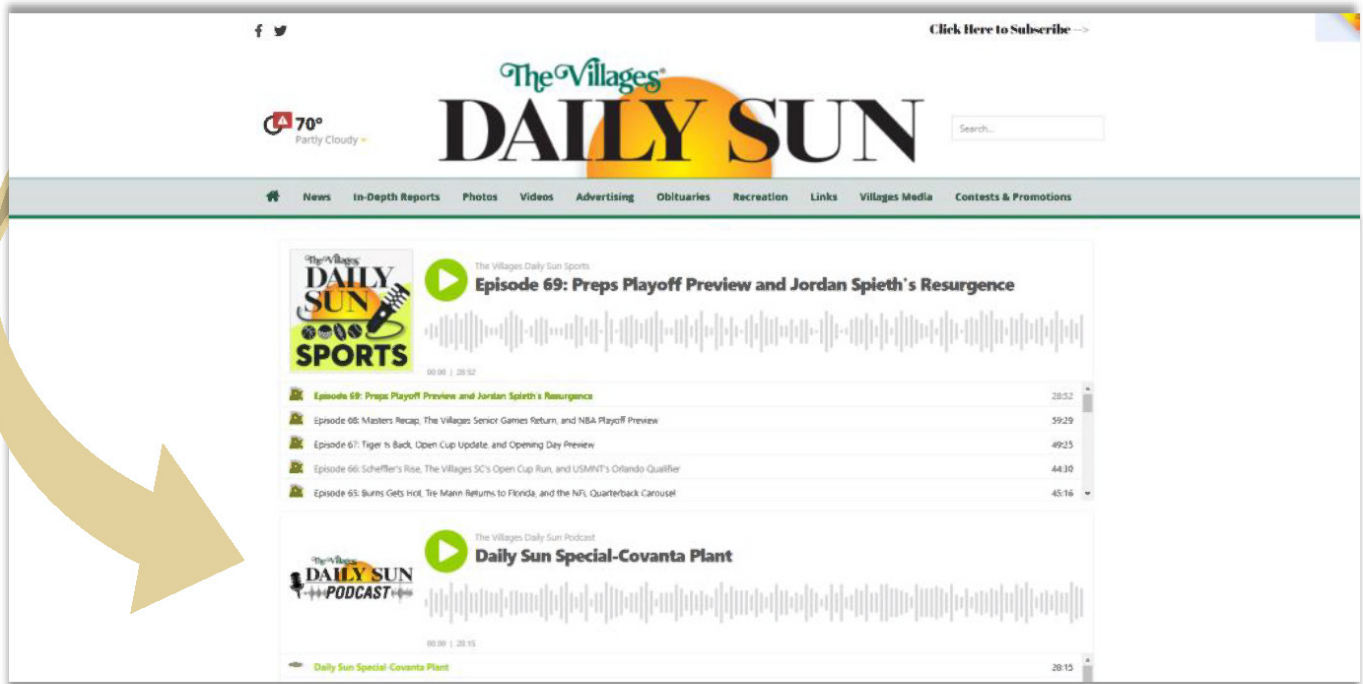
Click Here to Subscribe -->

The Villages
DAILY SUN

70°
Partly Cloudy

Search...

News | In-Depth Reports | Photos | Videos | Advertising | Obituaries | Recreation | Links | Villages Media | Contests & Promotions

The Villages DAILY SUN SPORTS

The Villages Daily Sun Sports
Episode 69: Preps Playoff Preview and Jordan Spieth's Resurgence

00:00 | 28:52

Episode 69: Preps Playoff Preview and Jordan Spieth's Resurgence 28:52
Episode 68: Masters Recap, The Villages Senior Games Return, and NBA Playoff Preview 59:29
Episode 67: Tiger Is Back, Open Cup Update, and Opening Day Preview 49:25
Episode 66: Scheffler's Rise, The Villages SC's Open Cup Run, and USMNT's Orlando Qualifier 44:30
Episode 65: Burns Gets Hot, Tre Mann Returns to Florida, and the NFL Quarterback Carousel 45:16

The Villages DAILY SUN PODCAST

The Villages Daily Sun Podcast
Daily Sun Special-Covanta Plant

00:00 | 28:15

Daily Sun Special-Covanta Plant 28:15